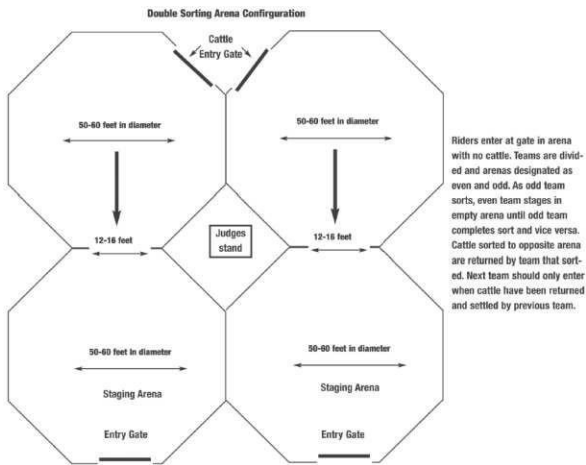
Double Sorting Arena Configuration

Cattle Entry Gate

50-60 feet in diameter

50-60 feet in diameter

12-16 feet

Judges stand

12-16 feet

50-60 feet in diameter

Staging Arena

Entry Gate

50-60 feet in diameter

Staging Arena

Entry Gate

Riders enter at gate in arena with no cattle. Teams are divided and arenas designated as even and odd. As odd team sorts, even team stages in empty arena until odd team completes sort and vice versa. Cattle sorted to opposite arena are returned by team that sorted. Next team should only enter when cattle have been returned and settled by previous team.